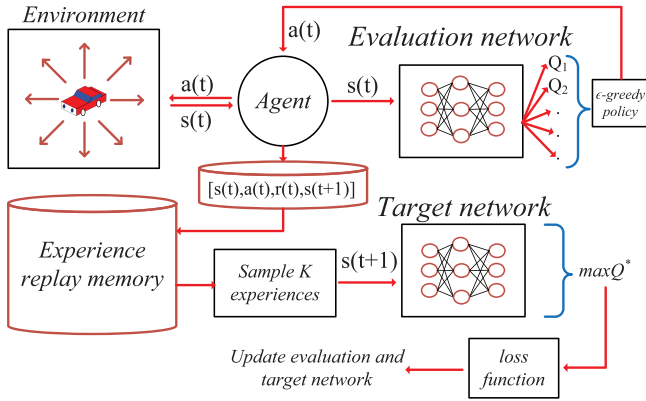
Environment

a(t)

Evaluation network

a(t)

s(t)

Agent

s(t)

$Q_1$

$Q_2$

.

.

.

ϵ-greedy policy

[s(t),a(t),r(t),s(t+1)]

Target network

Experience replay memory

Sample K experiences

s(t+1)

$maxQ^*$

Update evaluation and target network

loss function